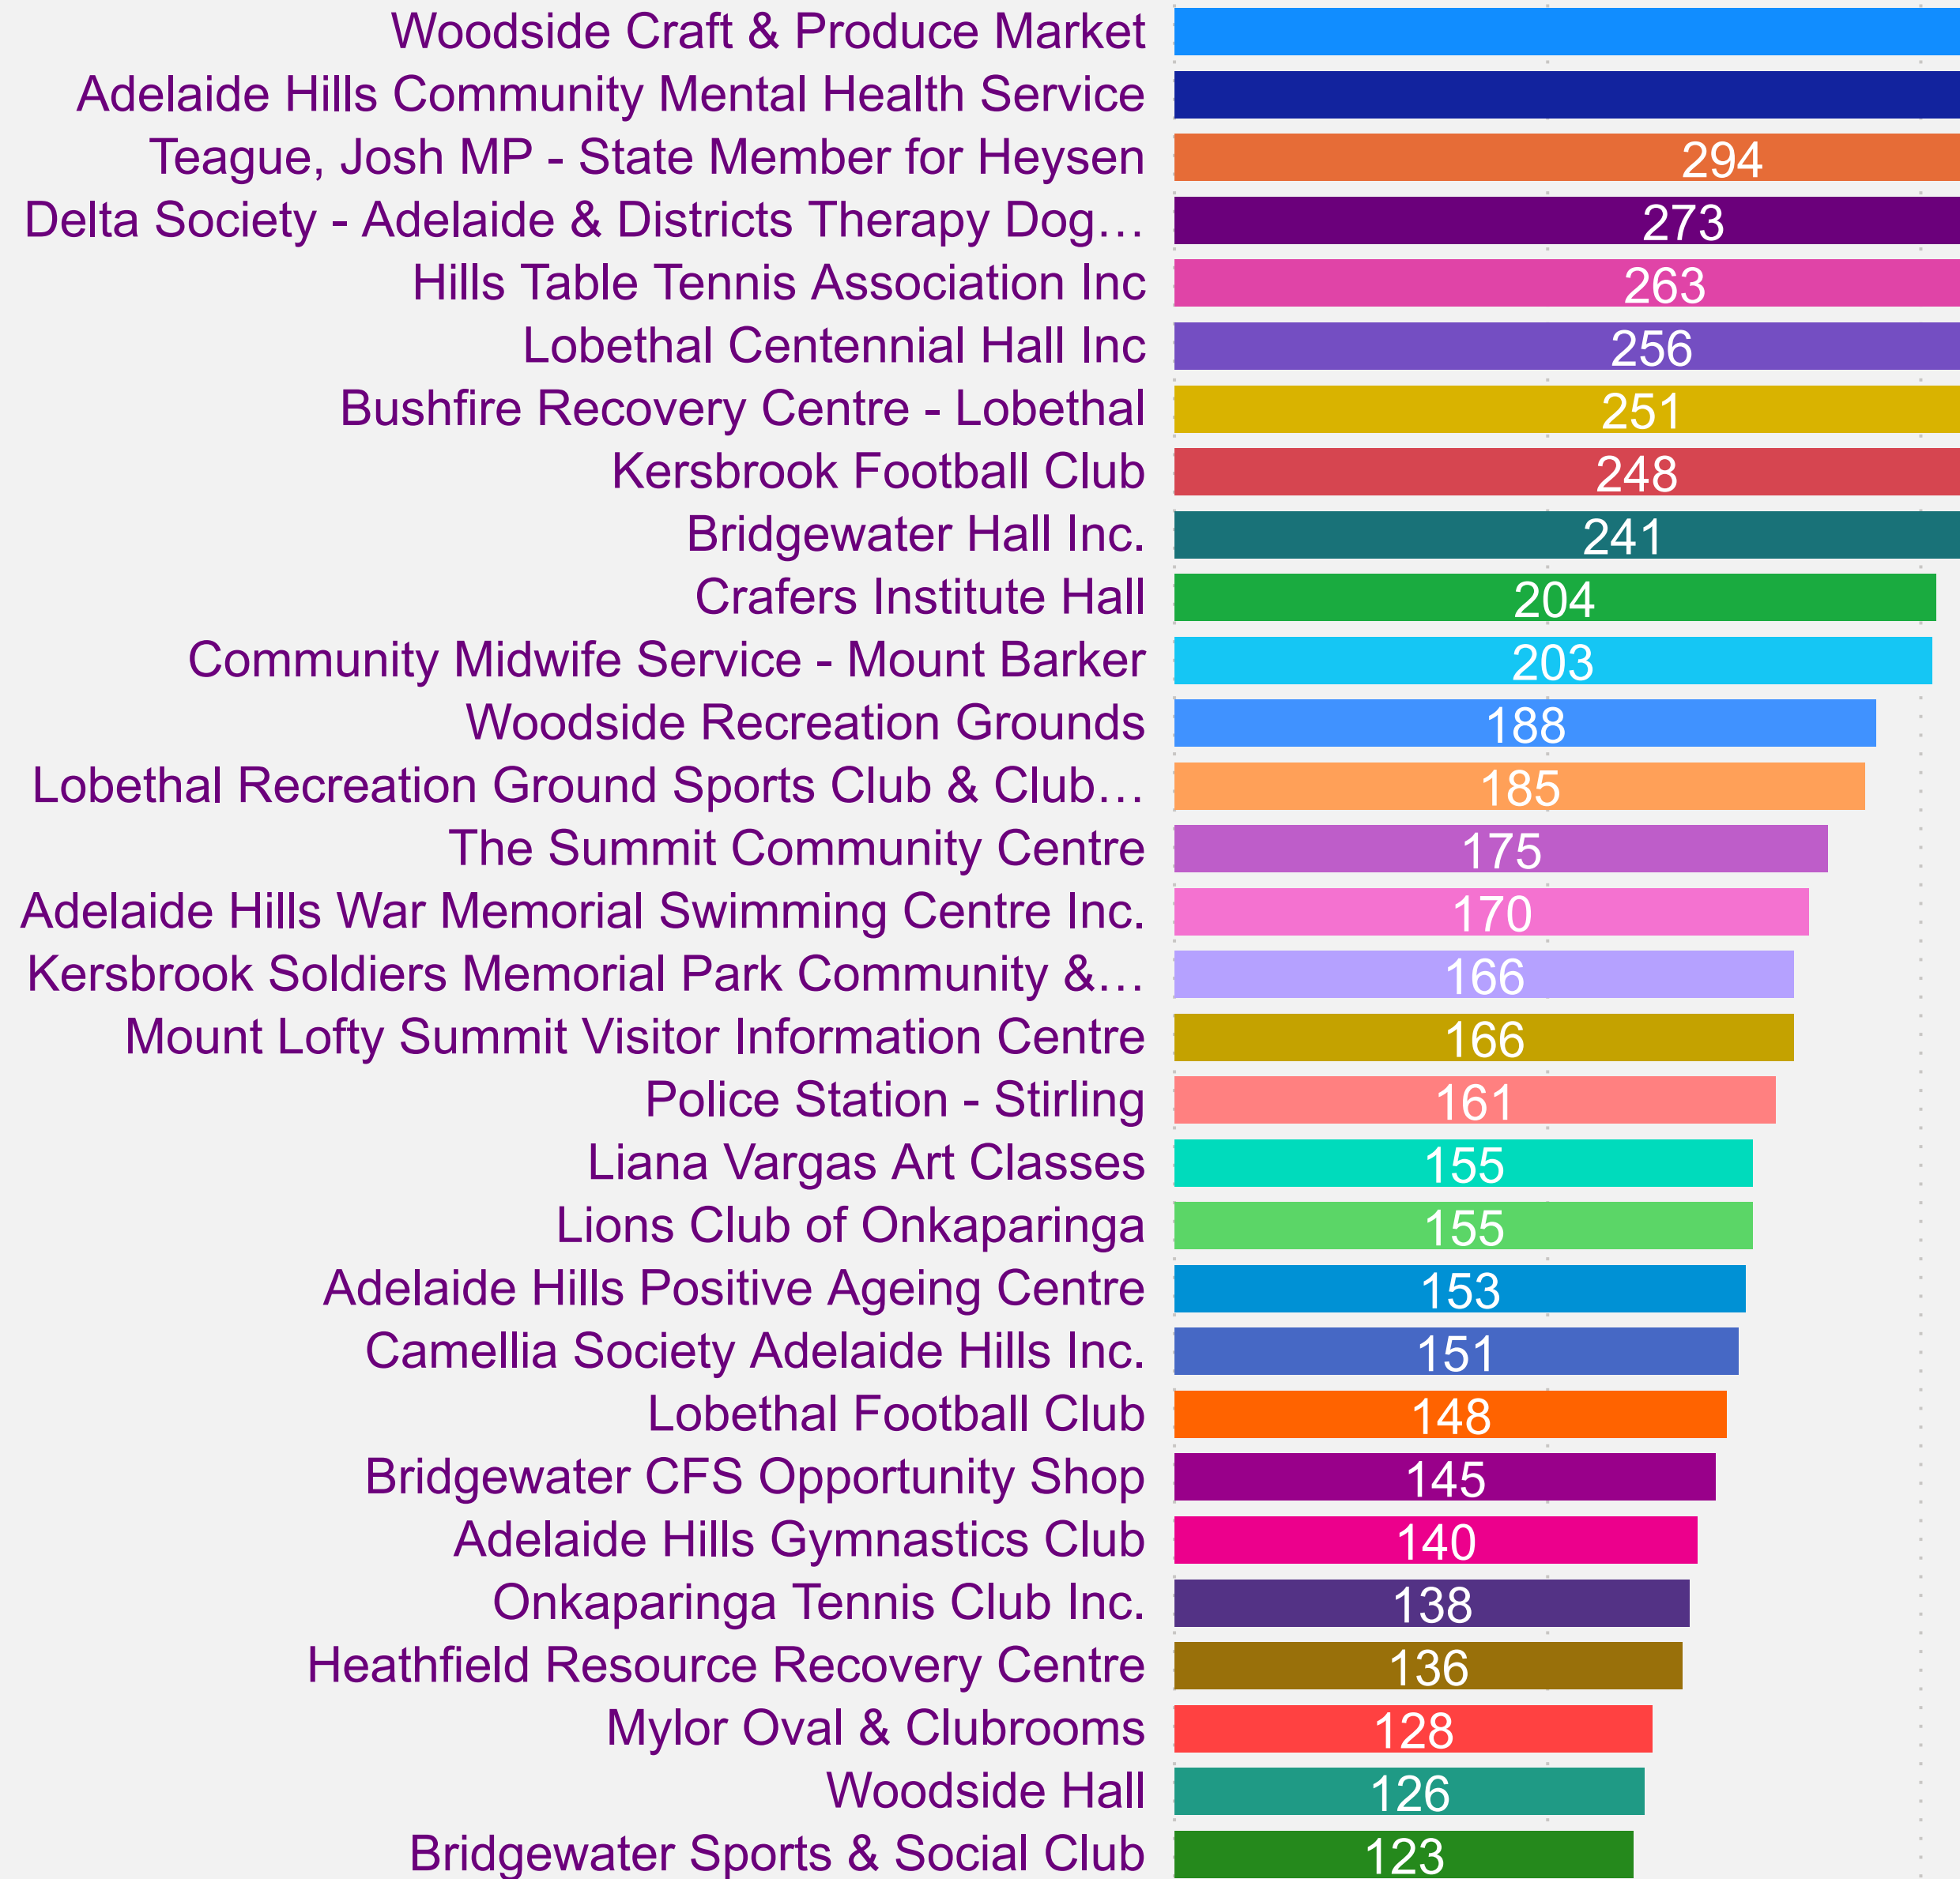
| Label | Value |
|---|---|
| Woodside Craft & Produce Market | |
| Adelaide Hills Community Mental Health Service | |
| Teague, Josh MP - State Member for Heysen | 294 |
| Delta Society - Adelaide & Districts Therapy Dog… | 273 |
| Hills Table Tennis Association Inc | 263 |
| Lobethal Centennial Hall Inc | 256 |
| Bushfire Recovery Centre - Lobethal | 251 |
| Kersbrook Football Club | 248 |
| Bridgewater Hall Inc. | 241 |
| Crafers Institute Hall | 204 |
| Community Midwife Service - Mount Barker | 203 |
| Woodside Recreation Grounds | 188 |
| Lobethal Recreation Ground Sports Club & Club… | 185 |
| The Summit Community Centre | 175 |
| Adelaide Hills War Memorial Swimming Centre Inc. | 170 |
| Kersbrook Soldiers Memorial Park Community &… | 166 |
| Mount Lofty Summit Visitor Information Centre | 166 |
| Police Station - Stirling | 161 |
| Liana Vargas Art Classes | 155 |
| Lions Club of Onkaparinga | 155 |
| Adelaide Hills Positive Ageing Centre | 153 |
| Camellia Society Adelaide Hills Inc. | 151 |
| Lobethal Football Club | 148 |
| Bridgewater CFS Opportunity Shop | 145 |
| Adelaide Hills Gymnastics Club | 140 |
| Onkaparinga Tennis Club Inc. | 138 |
| Heathfield Resource Recovery Centre | 136 |
| Mylor Oval & Clubrooms | 128 |
| Woodside Hall | 126 |
| Bridgewater Sports & Social Club | 123 |